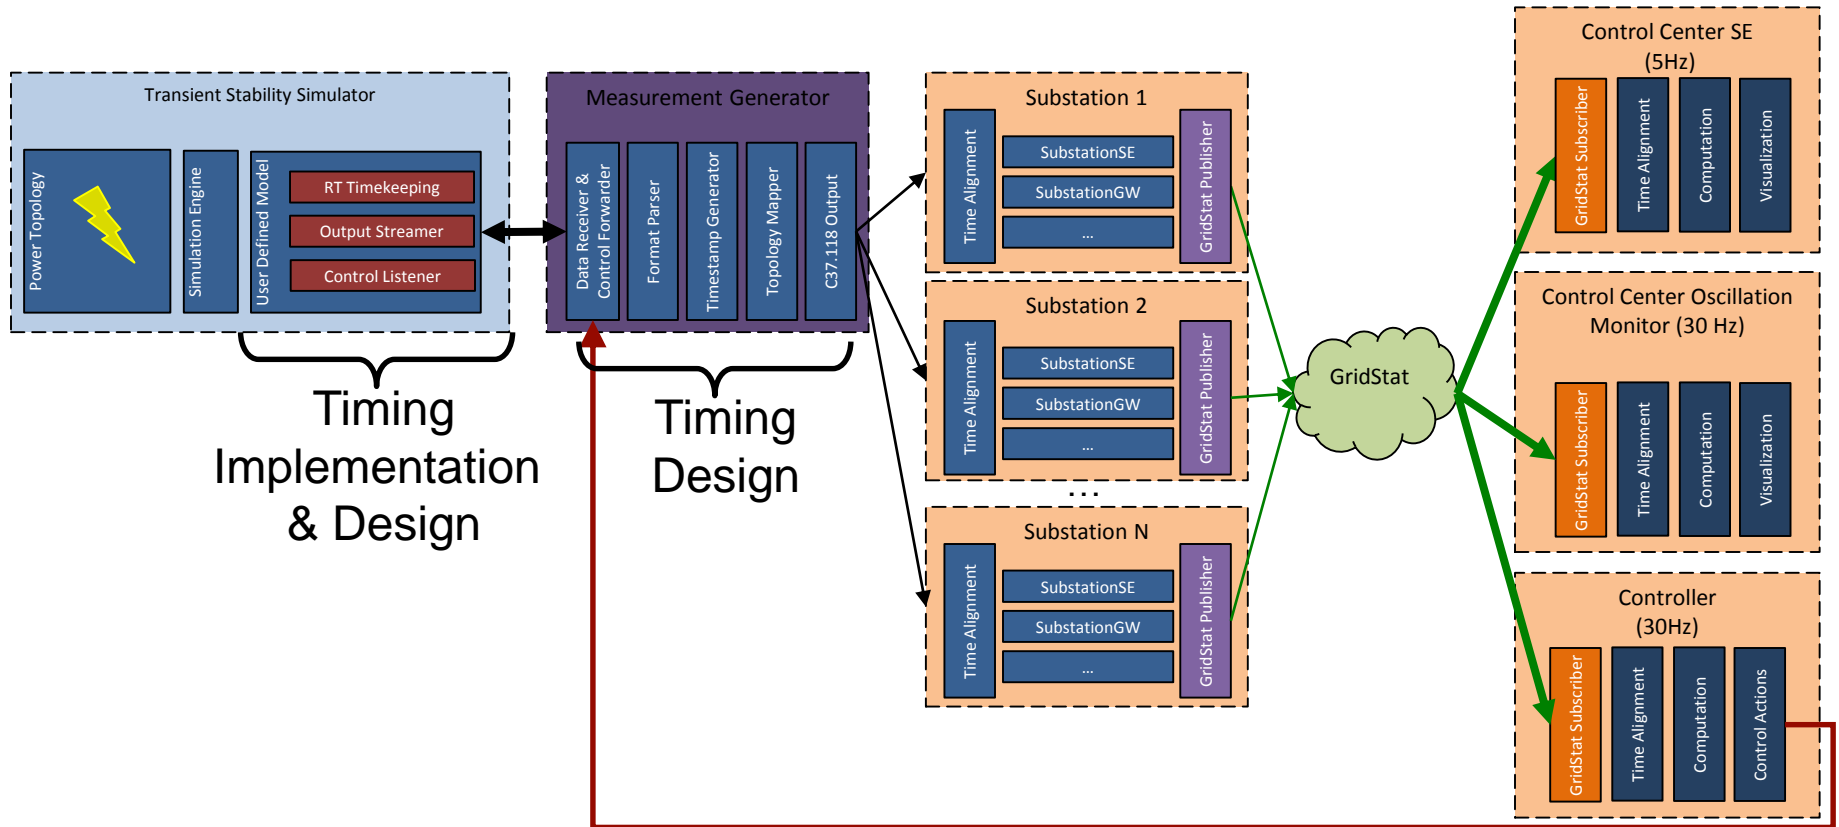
Transient Stability Simulator

Power Topology

Simulation Engine

User Defined Model

RT Timekeeping

Output Streamer

Control Listener

Timing Implementation & Design

Measurement Generator

Data Receiver & Control Forwarder

Format Parser

Timestamp Generator

Topology Mapper

C37.118 Output

Timing Design

Substation 1

Time Alignment

SubstationSE

SubstationGW

...

GridStat Publisher

Substation 2

Time Alignment

SubstationSE

SubstationGW

...

GridStat Publisher

...

Substation N

Time Alignment

SubstationSE

SubstationGW

...

GridStat Publisher

GridStat

Control Center SE (5Hz)

GridStat Subscriber

Time Alignment

Computation

Visualization

Control Center Oscillation Monitor (30 Hz)

GridStat Subscriber

Time Alignment

Computation

Visualization

Controller (30Hz)

GridStat Subscriber

Time Alignment

Computation

Control Actions